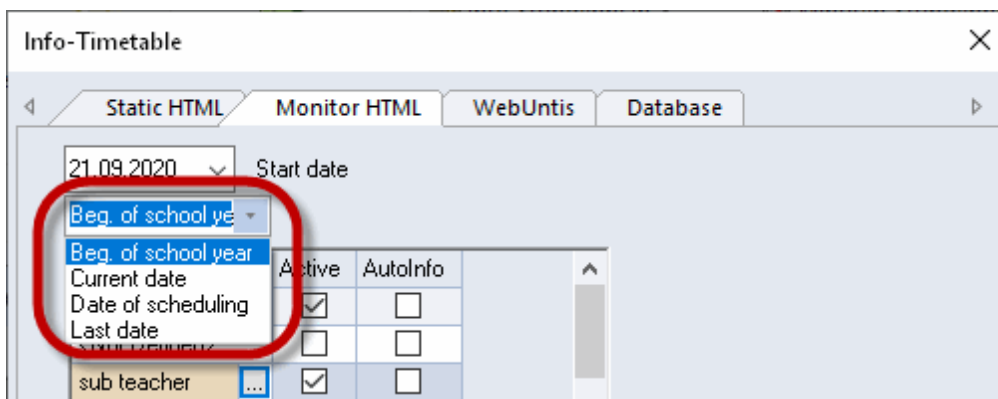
Info-Timetable

Static HTML | Monitor HTML | WebUntis | Database

21.09.2020 Start date

Beg. of school ye

Beg. of school year
Current date
Date of scheduling
Last date

| | Active | AutoInfo |
|---|---|---|
| | ☑ | ☐ |
| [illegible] | ☐ | ☐ |
| sub teacher ... | ☑ | ☐ |